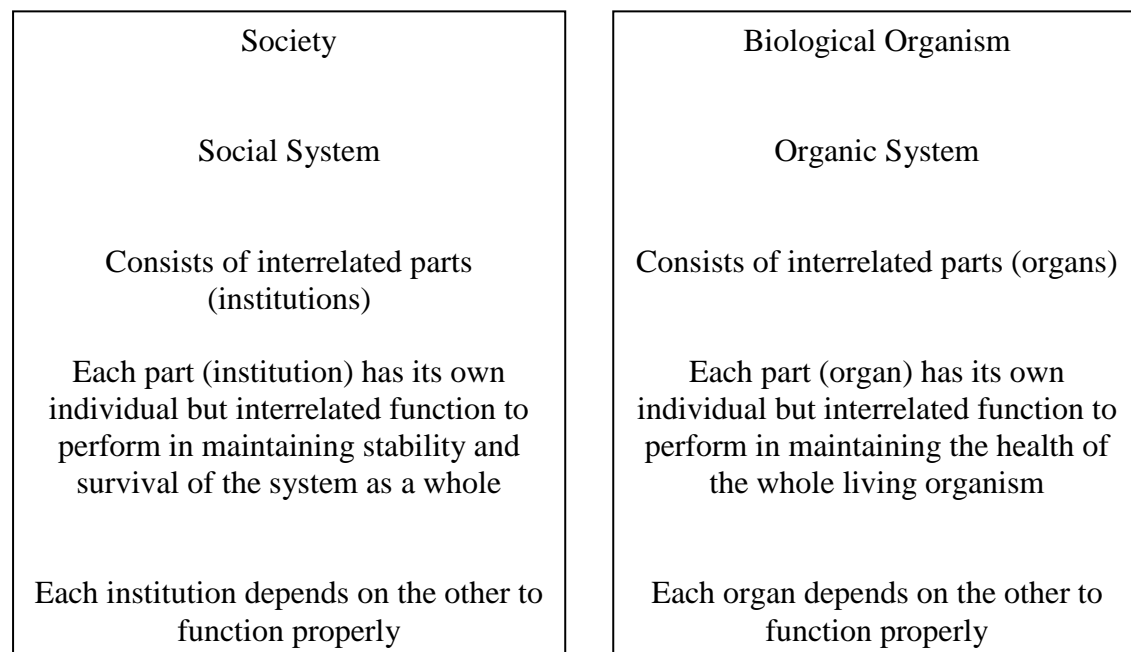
Society

Social System

Consists of interrelated parts (institutions)

Each part (institution) has its own individual but interrelated function to perform in maintaining stability and survival of the system as a whole

Each institution depends on the other to function properly

Biological Organism

Organic System

Consists of interrelated parts (organs)

Each part (organ) has its own individual but interrelated function to perform in maintaining the health of the whole living organism

Each organ depends on the other to function properly